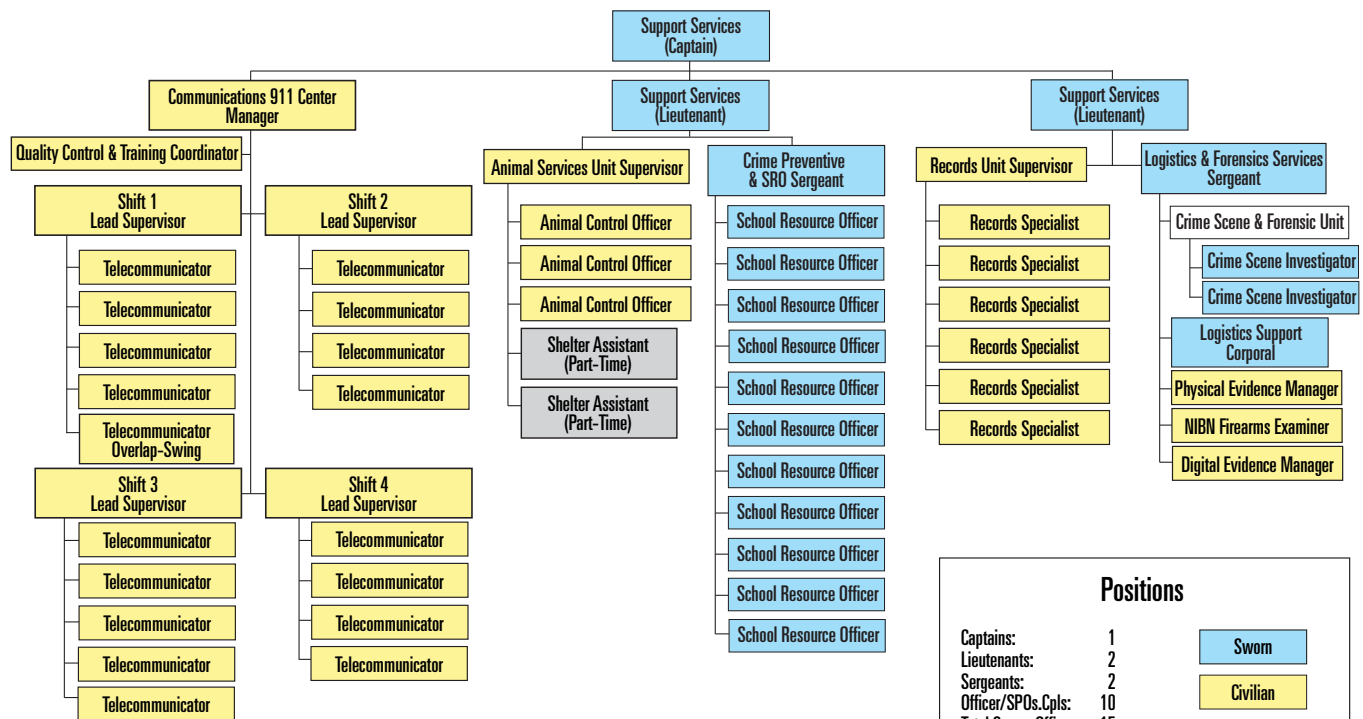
Support Services
(Captain)

Communications 911 Center
Manager

Quality Control & Training Coordinator

Shift 1
Lead Supervisor

Telecommunicator

Telecommunicator

Telecommunicator

Telecommunicator

Telecommunicator
Overlap-Swing

Shift 2
Lead Supervisor

Telecommunicator

Telecommunicator

Telecommunicator

Telecommunicator

Shift 3
Lead Supervisor

Telecommunicator

Telecommunicator

Telecommunicator

Telecommunicator

Telecommunicator

Shift 4
Lead Supervisor

Telecommunicator

Telecommunicator

Telecommunicator

Telecommunicator

Support Services
(Lieutenant)

Animal Services Unit Supervisor

Animal Control Officer

Animal Control Officer

Animal Control Officer

Shelter Assistant
(Part-Time)

Shelter Assistant
(Part-Time)

Crime Preventive
& SRO Sergeant

School Resource Officer

School Resource Officer

School Resource Officer

School Resource Officer

School Resource Officer

School Resource Officer

School Resource Officer

School Resource Officer

School Resource Officer

School Resource Officer

School Resource Officer

Support Services
(Lieutenant)

Records Unit Supervisor

Records Specialist

Records Specialist

Records Specialist

Records Specialist

Records Specialist

Records Specialist

Logistics & Forensics Services
Sergeant

Crime Scene & Forensic Unit

Crime Scene Investigator

Crime Scene Investigator

Logistics Support
Corporal

Physical Evidence Manager

NIBN Firearms Examiner

Digital Evidence Manager

Positions

| | |
|---|---|
| Captains: | 1 |
| Lieutenants: | 2 |
| Sergeants: | 2 |
| Officer/SPOs.Cpls: | 10 |

Sworn

Civilian